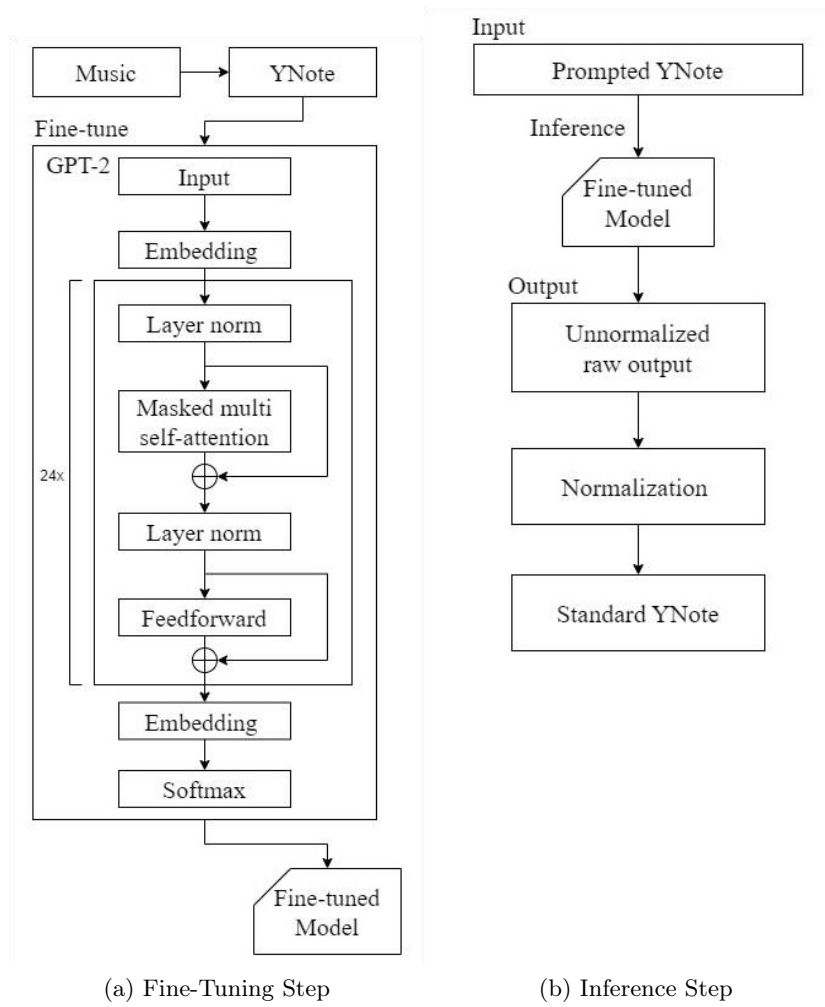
Music

YNote

Fine-tune

GPT-2

Input

Embedding

24x

Layer norm

Masked multi self-attention

$\oplus$

Layer norm

Feedforward

$\oplus$

Embedding

Softmax

Fine-tuned Model

(a) Fine-Tuning Step

Input

Prompted YNote

Inference

Fine-tuned Model

Output

Unnormalized raw output

Normalization

Standard YNote

(b) Inference Step